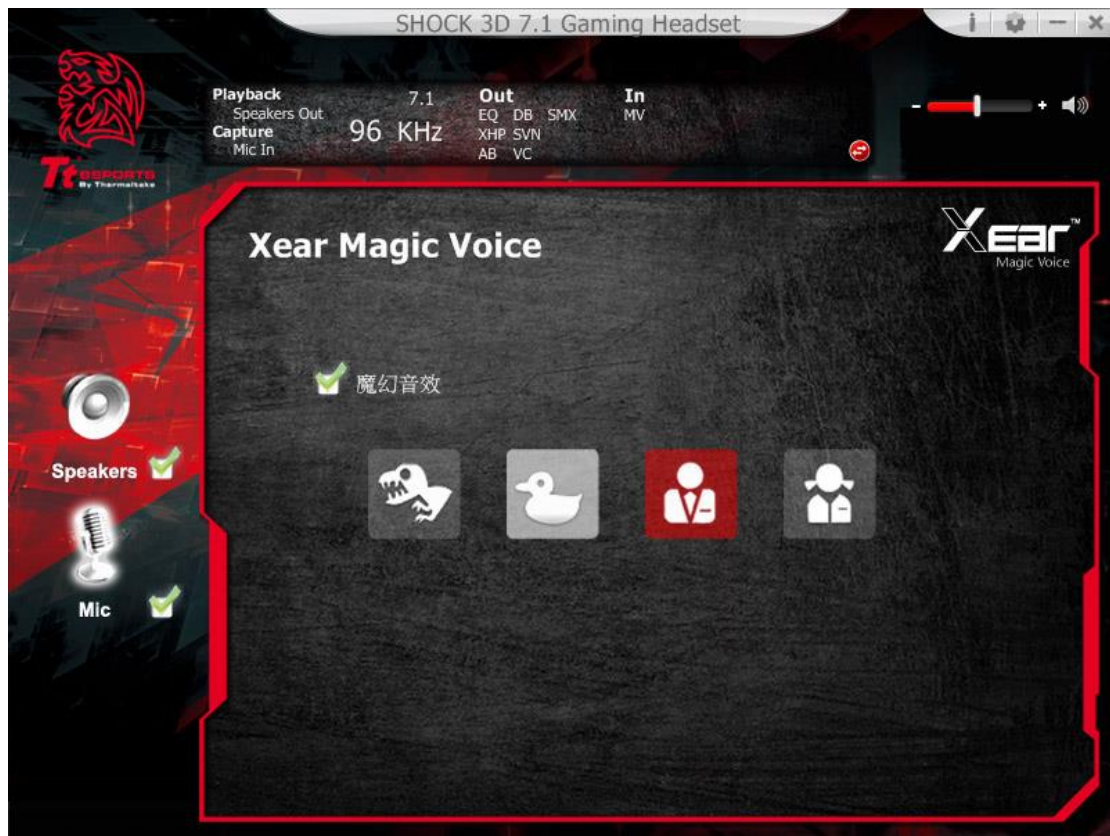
SHOCK 3D 7.1 Gaming Headset

i - ×

Tt eSPORTS
By Thermaltake

Playback
Speakers Out
Capture
Mic In

7.1
96 KHz

Out
EQ DB SMX
XHP SVN
AB VC

In
MV

- +

Xear Magic Voice

Xear™
Magic Voice

魔幻音效

Speakers

Mic